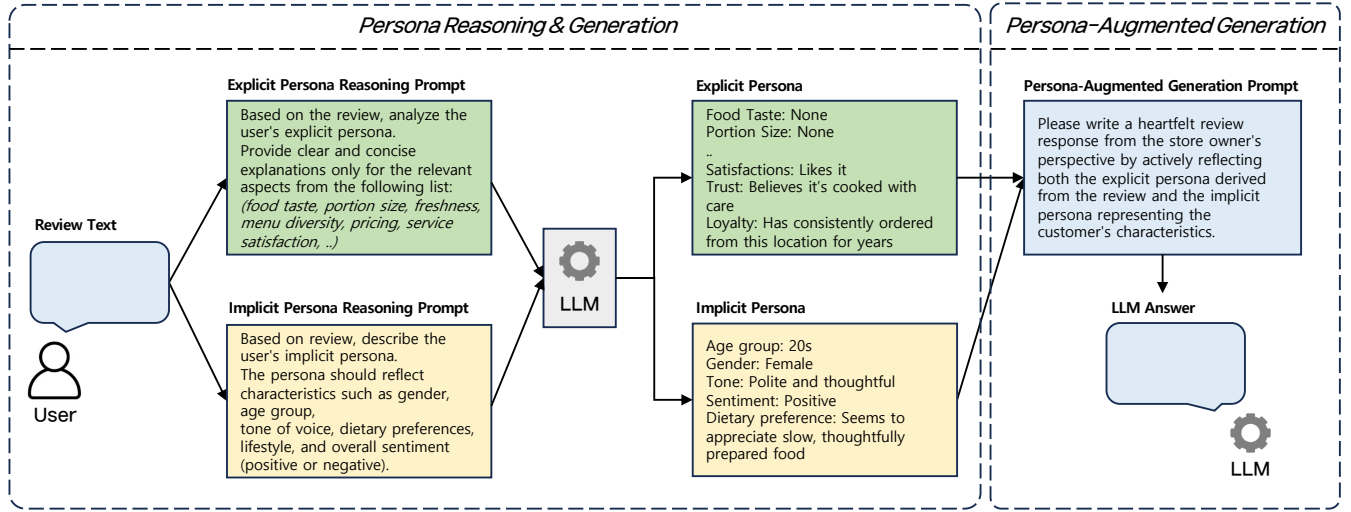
Persona Reasoning & Generation

Persona-Augmented Generation

Explicit Persona Reasoning Prompt

Based on the review, analyze the user's explicit persona.
Provide clear and concise explanations only for the relevant aspects from the following list:
(food taste, portion size, freshness, menu diversity, pricing, service satisfaction, ..)

Review Text

User

Implicit Persona Reasoning Prompt

Based on review, describe the user's implicit persona.
The persona should reflect characteristics such as gender, age group,
tone of voice, dietary preferences, lifestyle, and overall sentiment (positive or negative).

LLM

Explicit Persona

Food Taste: None
Portion Size: None
..
Satisfactions: Likes it
Trust: Believes it's cooked with care
Loyalty: Has consistently ordered from this location for years

Implicit Persona

Age group: 20s
Gender: Female
Tone: Polite and thoughtful
Sentiment: Positive
Dietary preference: Seems to appreciate slow, thoughtfully prepared food

Persona-Augmented Generation Prompt

Please write a heartfelt review response from the store owner's perspective by actively reflecting both the explicit persona derived from the review and the implicit persona representing the customer's characteristics.

LLM Answer

LLM